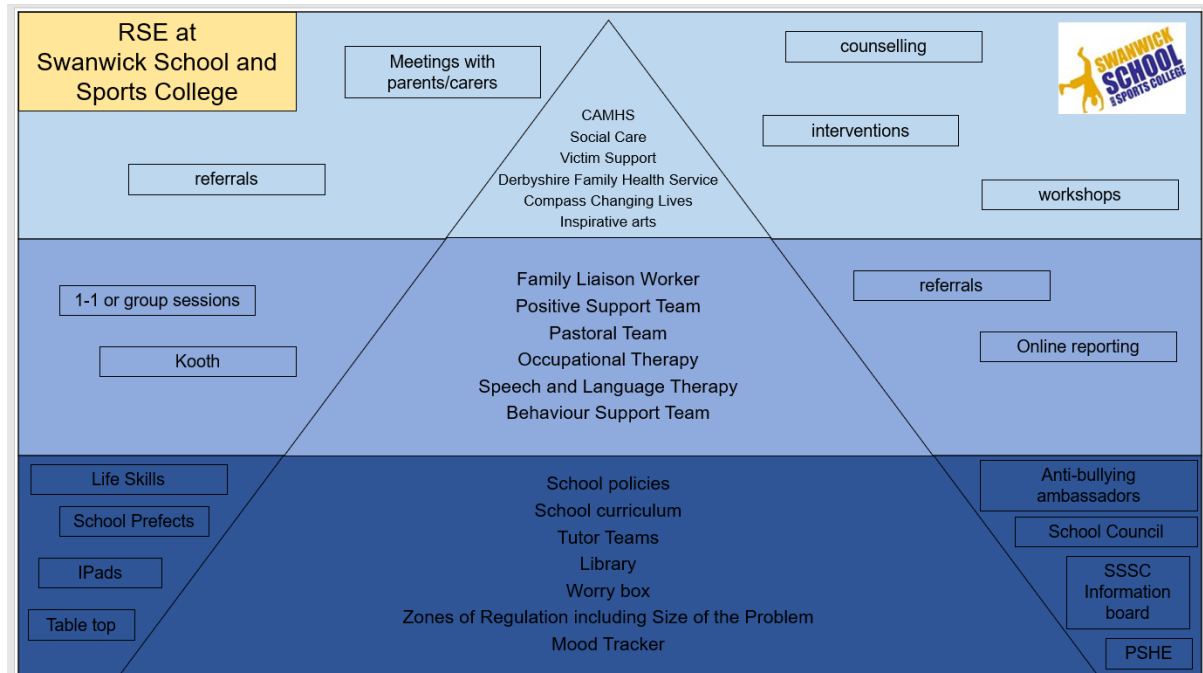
RSE at Swanwick School and Sports College

Meetings with parents/carers

counselling

SWANWICK SCHOOL & SPORTS COLLEGE

CAMHS
Social Care
Victim Support
Derbyshire Family Health Service
Compass Changing Lives
Inspirative arts

interventions

referrals

workshops

Family Liaison Worker
Positive Support Team
Pastoral Team
Occupational Therapy
Speech and Language Therapy
Behaviour Support Team

1-1 or group sessions

referrals

Kooth

Online reporting

Life Skills

School Prefects

IPads

Table top

School policies
School curriculum
Tutor Teams
Library
Worry box
Zones of Regulation including Size of the Problem
Mood Tracker

Anti-bullying ambassadors

School Council

SSSC Information board

PSHE